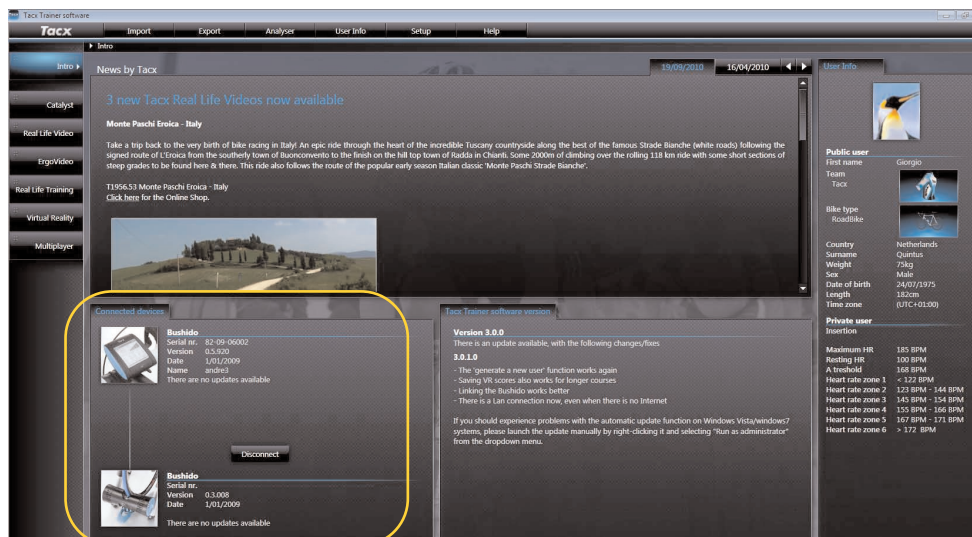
Tacx Trainer software

Tacx

Import Export Analyser User Info Setup Help

Intro

Intro

Catalyst

Real Life Video

ErgoVideo

Real Life Training

Virtual Reality

Multiplayer

News by Tacx

19/09/2010 16/04/2010

3 new Tacx Real Life Videos now available

Monte Paschi Eroica - Italy

Take a trip back to the very birth of bike racing in Italy! An epic ride through the heart of the incredible Tuscany countryside along the best of the famous Strade Bianche (white roads) following the signed route of L'Eroica from the southerly town of Buonconvento to the finish on the hill top town of Radda in Chianti. Some 2000m of climbing over the rolling 118 km ride with some short sections of steep grades to be found here & there. This ride also follows the route of the popular early season Italian classic 'Monte Paschi Strade Bianche'.

T1956.53 Monte Paschi Eroica - Italy
Click here for the Online Shop.

User Info

Public user
First name Giorgio
Team
Tacx
Bike type
RoadBike

Country Netherlands
Surname Quintus
Weight 75kg
Sex Male
Date of birth 24/07/1975
Length 182cm
Time zone (UTC+01:00)

Private user
Insertion

Maximum HR 185 BPM
Resting HR 100 BPM
A treshold 168 BPM
Heart rate zone 1 < 122 BPM
Heart rate zone 2 123 BPM - 144 BPM
Heart rate zone 3 145 BPM - 154 BPM
Heart rate zone 4 155 BPM - 166 BPM
Heart rate zone 5 167 BPM - 171 BPM
Heart rate zone 6 > 172 BPM

Connected devices

Bushido
Serial nr. 82-09-06002
Version 0.5.920
Date 1/01/2009
Name andre3
There are no updates available

Disconnect

Bushido
Serial nr.
Version 0.3.008
Date 1/01/2009

There are no updates available

Tacx Trainer software version

Version 3.0.0
There is an update available, with the following changes/fixes

3.0.1.0

- The 'generate a new user' function works again
- Saving VR scores also works for longer courses
- Linking the Bushido works better
- There is a Lan connection now, even when there is no Internet

If you should experience problems with the automatic update function on Windows Vista/windows7 systems, please launch the update manually by right-clicking it and selecting "Run as administrator" from the dropdown menu.